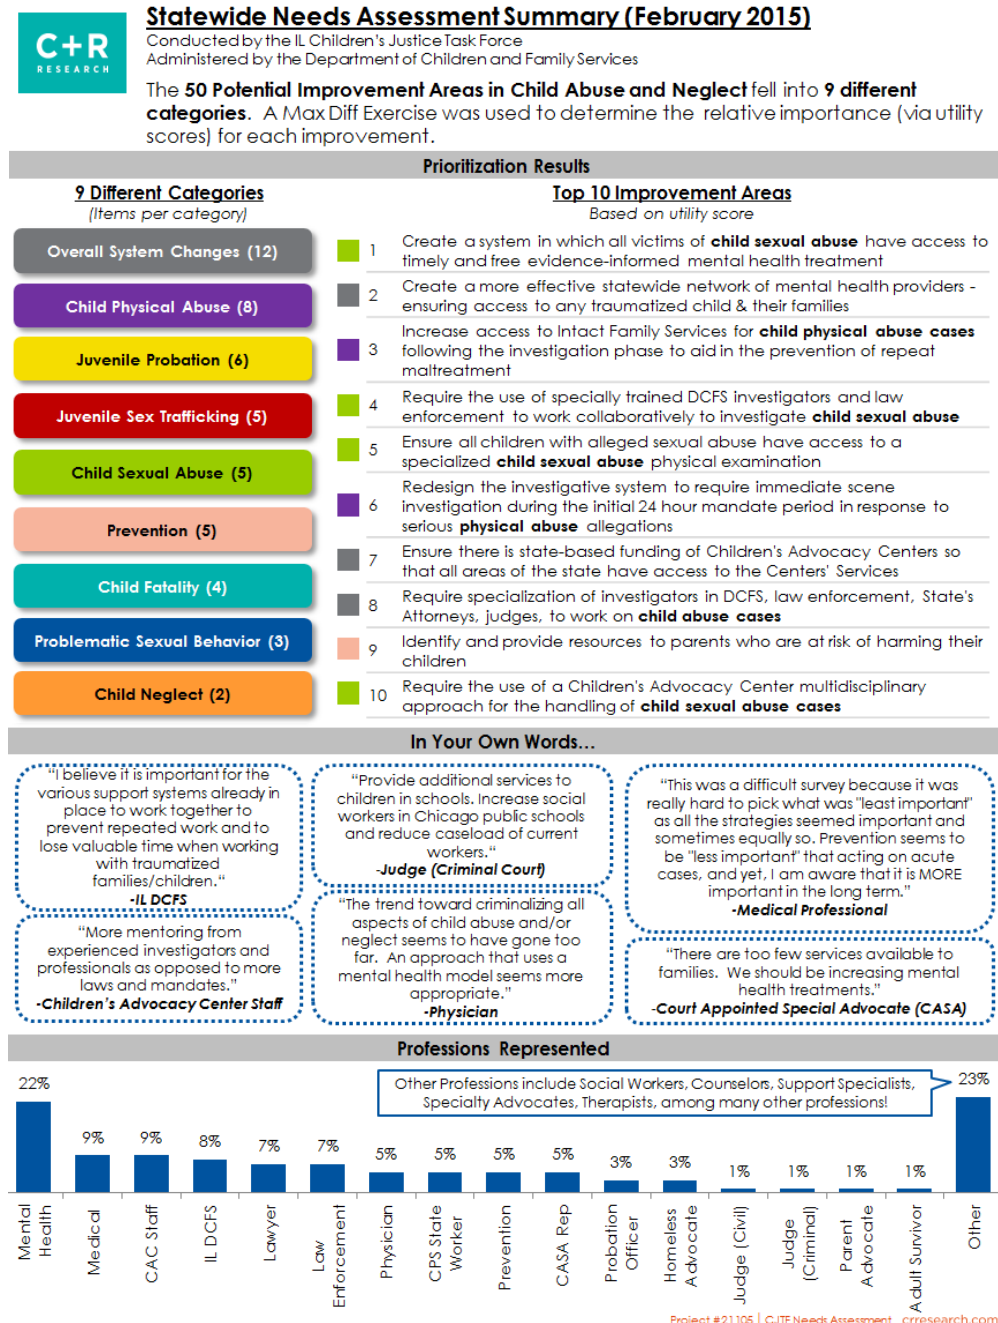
C+R RESEARCH

Statewide Needs Assessment Summary (February 2015)

Conducted by the IL Children's Justice Task Force
Administered by the Department of Children and Family Services

The 50 Potential Improvement Areas in Child Abuse and Neglect fell into 9 different categories. A Max Diff Exercise was used to determine the relative importance (via utility scores) for each improvement.

Prioritization Results

9 Different Categories
(Items per category)

Overall System Changes (12)
Child Physical Abuse (8)
Juvenile Probation (6)
Juvenile Sex Trafficking (5)
Child Sexual Abuse (5)
Prevention (5)
Child Fatality (4)
Problematic Sexual Behavior (3)
Child Neglect (2)

Top 10 Improvement Areas
Based on utility score

1 Create a system in which all victims of child sexual abuse have access to timely and free evidence-informed mental health treatment
2 Create a more effective statewide network of mental health providers - ensuring access to any traumatized child & their families
3 Increase access to Intact Family Services for child physical abuse cases following the investigation phase to aid in the prevention of repeat maltreatment
4 Require the use of specially trained DCFS investigators and law enforcement to work collaboratively to investigate child sexual abuse
5 Ensure all children with alleged sexual abuse have access to a specialized child sexual abuse physical examination
6 Redesign the investigative system to require immediate scene investigation during the initial 24 hour mandate period in response to serious physical abuse allegations
7 Ensure there is state-based funding of Children's Advocacy Centers so that all areas of the state have access to the Centers' Services
8 Require specialization of investigators in DCFS, law enforcement, State's Attorneys, judges, to work on child abuse cases
9 Identify and provide resources to parents who are at risk of harming their children
10 Require the use of a Children's Advocacy Center multidisciplinary approach for the handling of child sexual abuse cases

In Your Own Words...

"I believe it is important for the various support systems already in place to work together to prevent repeated work and to lose valuable time when working with traumatized families/children."
-IL DCFS

"Provide additional services to children in schools. Increase social workers in Chicago public schools and reduce caseload of current workers."
-Judge (Criminal Court)

"This was a difficult survey because it was really hard to pick what was "least important" as all the strategies seemed important and sometimes equally so. Prevention seems to be "less important" that acting on acute cases, and yet, I am aware that it is MORE important in the long term."
-Medical Professional

"More mentoring from experienced investigators and professionals as opposed to more laws and mandates."
-Children's Advocacy Center Staff

"The trend toward criminalizing all aspects of child abuse and/or neglect seems to have gone too far. An approach that uses a mental health model seems more appropriate."
-Physician

"There are too few services available to families. We should be increasing mental health treatments."
-Court Appointed Special Advocate (CASA)

Professions Represented

Other Professions include Social Workers, Counselors, Support Specialists, Specialty Advocates, Therapists, among many other professions!

22% Mental Health
9% Medical
9% CAC Staff
8% IL DCFS
7% Lawyer
7% Law Enforcement
5% Physician
5% CPS State Worker
5% Prevention
5% CASA Rep
3% Probation Officer
3% Homeless Advocate
1% Judge (Civil)
1% Judge (Criminal)
1% Parent Advocate
1% Adult Survivor
23% Other

Project #21105 | CJTF Needs Assessment crresearch.com